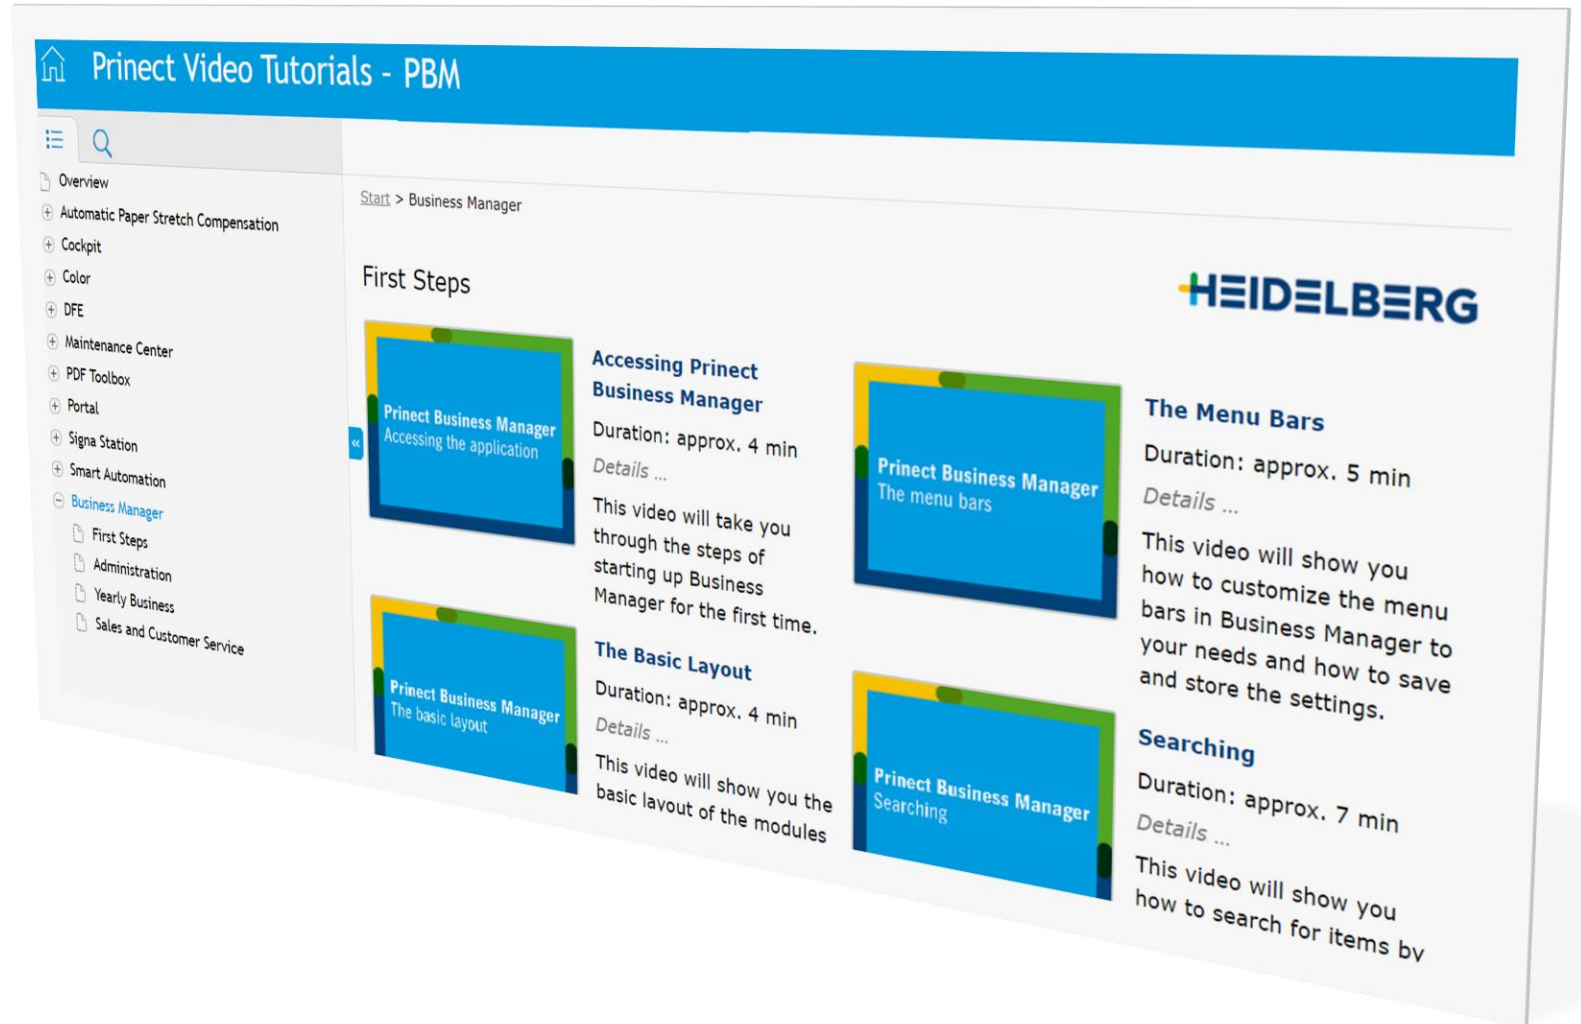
Prinect Video Tutorials - PBM

Overview
Automatic Paper Stretch Compensation
Cockpit
Color
DFE
Maintenance Center
PDF Toolbox
Portal
Signa Station
Smart Automation
Business Manager
First Steps
Administration
Yearly Business
Sales and Customer Service

Start > Business Manager

First Steps

HEIDELBERG

Prinect Business Manager
Accessing the application

Accessing Prinect Business Manager

Duration: approx. 4 min

Details ...

This video will take you through the steps of starting up Business Manager for the first time.

Prinect Business Manager
The menu bars

The Menu Bars

Duration: approx. 5 min

Details ...

This video will show you how to customize the menu bars in Business Manager to your needs and how to save and store the settings.

Prinect Business Manager
The basic layout

The Basic Layout

Duration: approx. 4 min

Details ...

This video will show you the basic layout of the modules

Prinect Business Manager
Searching

Searching

Duration: approx. 7 min

Details ...

This video will show you how to search for items by